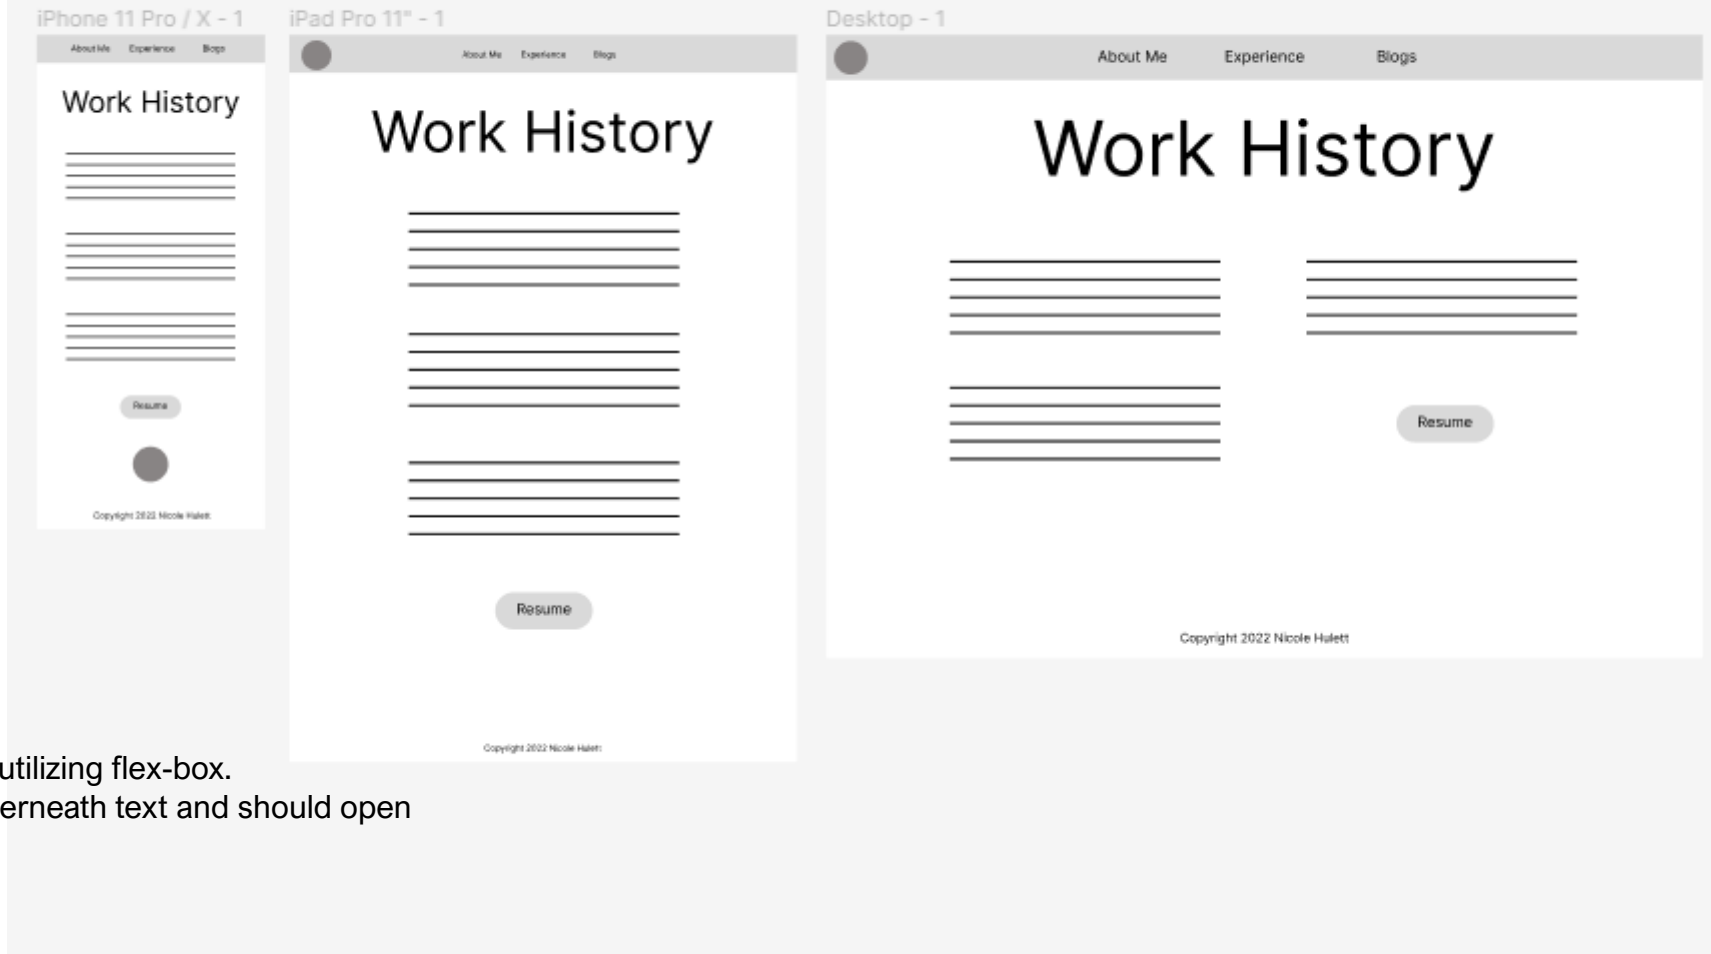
iPhone 11 Pro / X - 1

About Me Experience Blogs

Work History

Resume

Copyright 2022 Nicole Hulett

iPad Pro 11" - 1

About Me Experience Blogs

Work History

Resume

Copyright 2022 Nicole Hulett

Desktop - 1

About Me Experience Blogs

Work History

Resume

Copyright 2022 Nicole Hulett

utilizing flex-box.
erneath text and should open